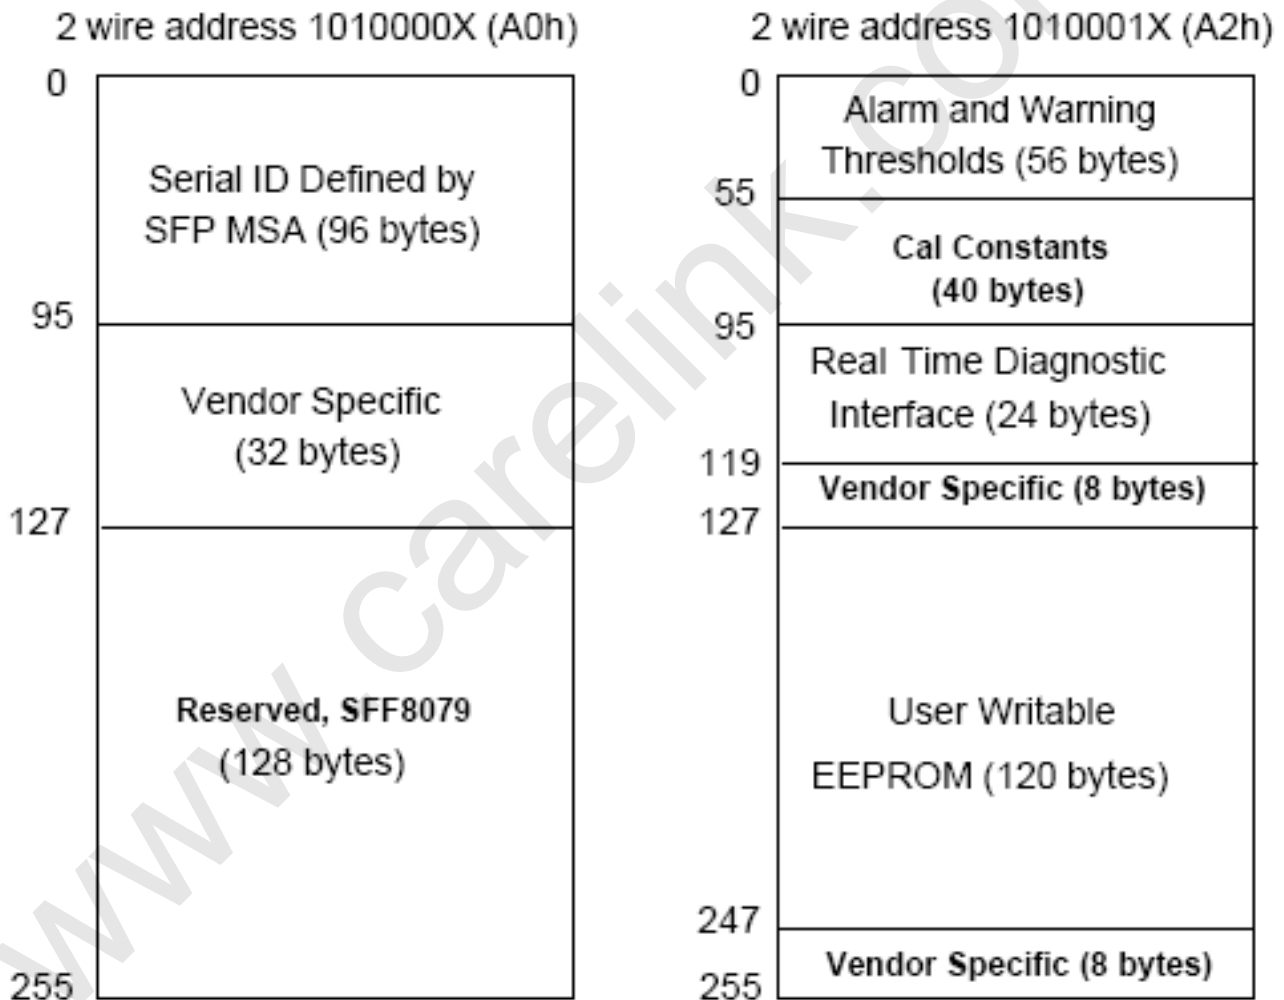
2 wire address 1010000X (A0h)

0

Serial ID Defined by SFP MSA (96 bytes)

95

Vendor Specific (32 bytes)

127

Reserved, SFF8079 (128 bytes)

255

2 wire address 1010001X (A2h)

0

Alarm and Warning Thresholds (56 bytes)

55

Cal Constants (40 bytes)

95

Real Time Diagnostic Interface (24 bytes)

119

Vendor Specific (8 bytes)

127

User Writable EEPROM (120 bytes)

247

Vendor Specific (8 bytes)

255

www.carelink.co